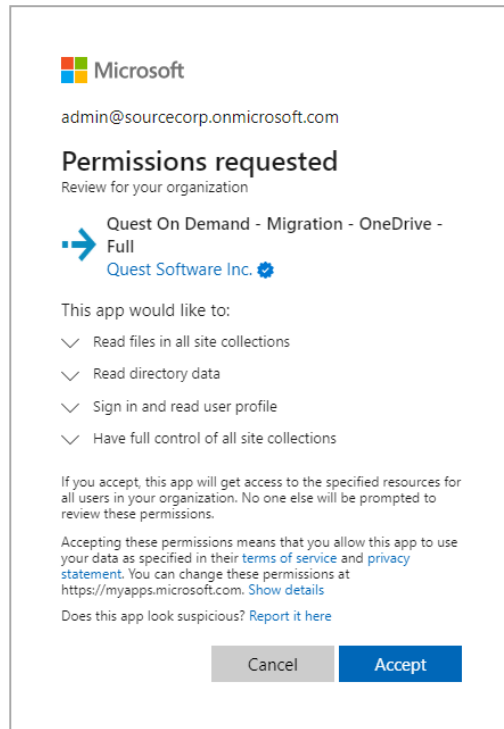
Microsoft

admin@sourcecorp.onmicrosoft.com

Permissions requested
Review for your organization

Quest On Demand - Migration - OneDrive - Full
Quest Software Inc.

This app would like to:

Read files in all site collections

Read directory data

Sign in and read user profile

Have full control of all site collections

If you accept, this app will get access to the specified resources for all users in your organization. No one else will be prompted to review these permissions.

Accepting these permissions means that you allow this app to use your data as specified in their terms of service and privacy statement. You can change these permissions at https://myapps.microsoft.com. Show details

Does this app look suspicious? Report it here

Cancel Accept